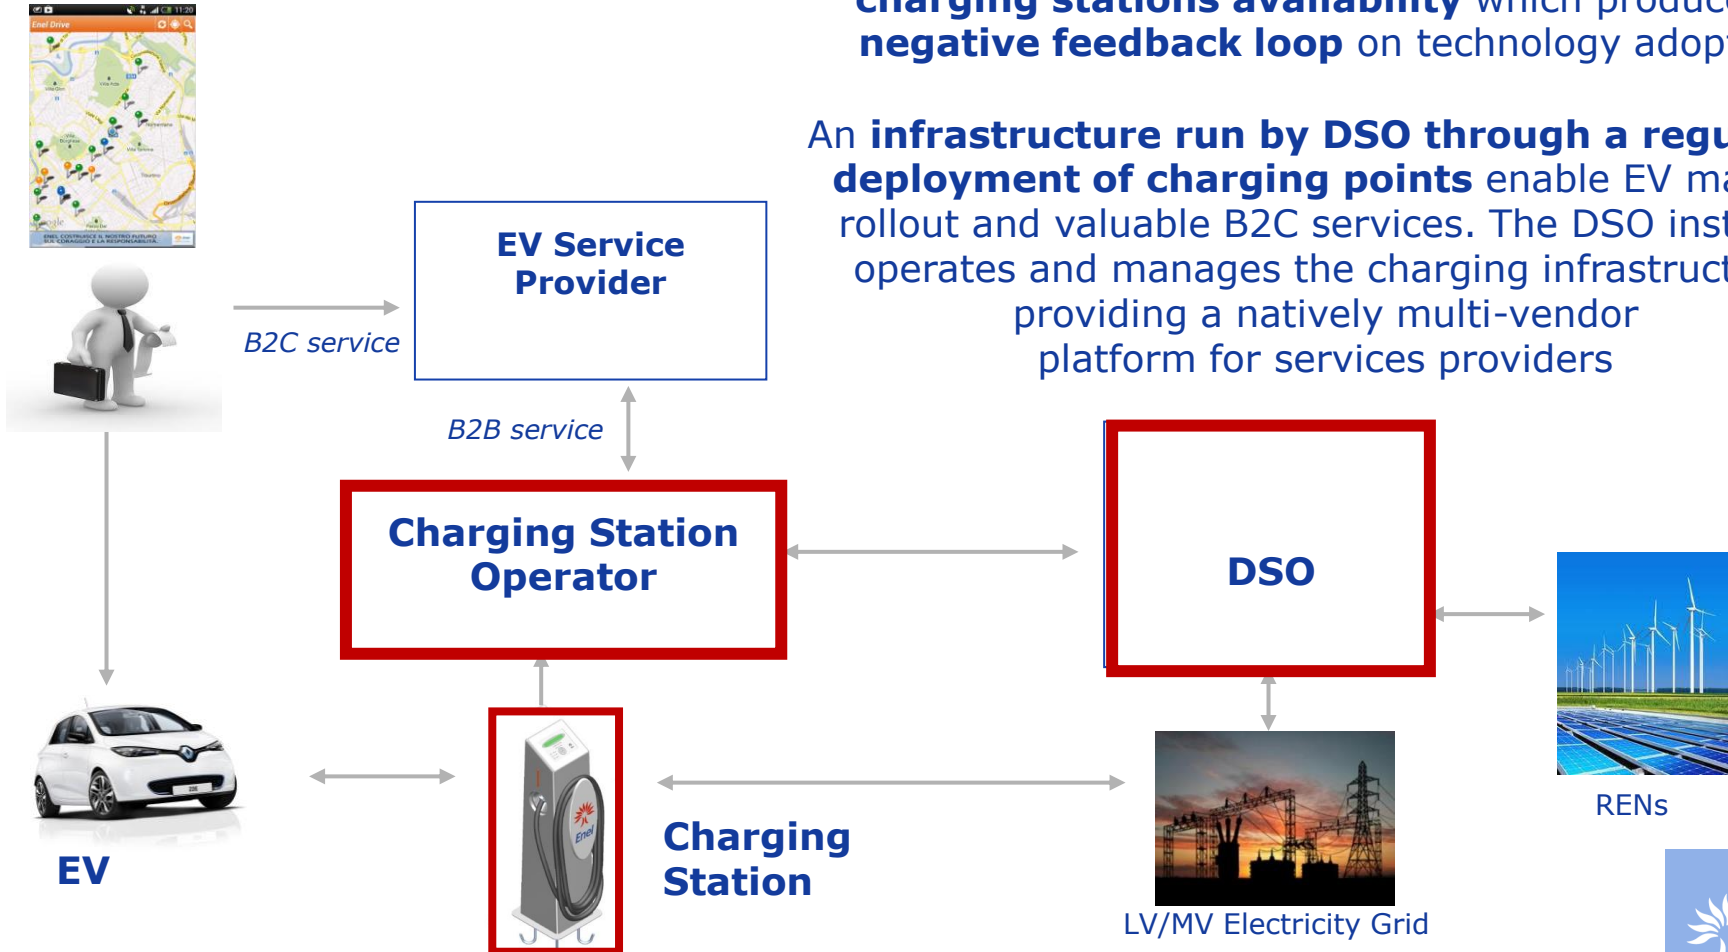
charging stations availability which produc
negative feedback loop on technology adopt

An infrastructure run by DSO through a regu
deployment of charging points enable EV ma
rollout and valuable B2C services. The DSO inst
operates and manages the charging infrastruct
providing a natively multi-vendor
platform for services providers

Enel Drive

EV Service Provider

B2C service

B2B service

Charging Station Operator

DSO

RENs

EV

Charging Station

LV/MV Electricity Grid